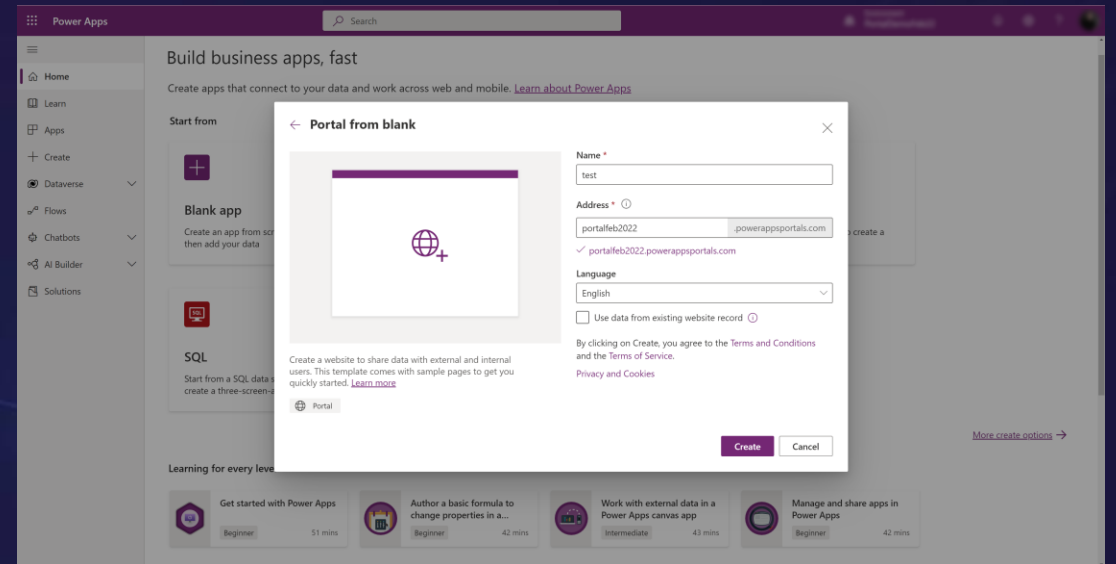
Power Apps

Search

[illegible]

Home
Learn
Apps
Create
Dataverse
Flows
Chatbots
AI Builder
Solutions

Build business apps, fast

Create apps that connect to your data and work across web and mobile. Learn about Power Apps

Start from

Blank app

Create an app from scr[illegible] then add your data

SQL

Start from a SQL data s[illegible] create a three-screen-a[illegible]

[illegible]o create a

More create options →

Learning for every leve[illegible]

Get started with Power Apps
Beginner 51 mins

Author a basic formula to change properties in a...
Beginner 42 mins

Work with external data in a Power Apps canvas app
Intermediate 43 mins

Manage and share apps in Power Apps
Beginner 42 mins

← Portal from blank

Create a website to share data with external and internal users. This template comes with sample pages to get you quickly started. Learn more

Portal

Name *
test

Address *
portalfeb2022
.powerappsportals.com
portalfeb2022.powerappsportals.com

Language
English

Use data from existing website record

By clicking on Create, you agree to the Terms and Conditions and the Terms of Service.

Privacy and Cookies

Create
Cancel